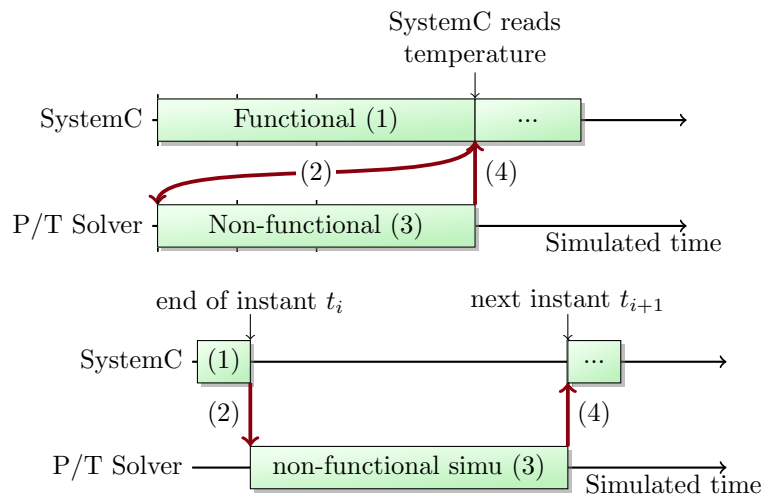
SystemC reads temperature

SystemC
Functional (1)
...
(2)
(4)
P/T Solver
Non-functional (3)
Simulated time

end of instant $t_i$
next instant $t_{i+1}$
SystemC
(1)
...
(2)
(4)
P/T Solver
non-functional simu (3)
Simulated time